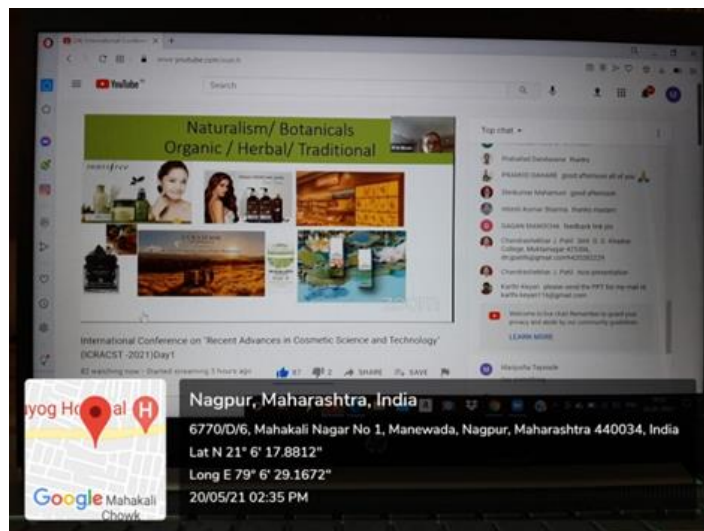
YouTube

Search

Naturalism/ Botanicals
Organic / Herbal/ Traditional

innisfree

Top chat

Prahalad Deshmane thanks

PRAMOD DAHARE good afternoon all of you

Nandkumar Mahankar good afternoon

Hitesh Kumar Sharma thanks madam

GAGAN PANDEYA feedback link pls

Chandrashekhar J. Patil

Chandrashekhar J. Patil nice presentation

Welcome to live chat! Remember to guard your privacy and abide by our community guidelines.

LEARN MORE

International Conference on "Recent Advances in Cosmetic Science and Technology" (ICRACST -2021)Day1

82 watching now · Started streaming 5 hours ago

47 2 SHARE SAVE

Manjusha Tayade

Nagpur, Maharashtra, India

6770/D/6, Mahakali Nagar No 1, Manewada, Nagpur, Maharashtra 440034, India

Lat N 21° 6' 17.8812"

Long E 79° 6' 29.1672"

20/05/21 02:35 PM

ayog Hospital

Google Mahakali Chowk